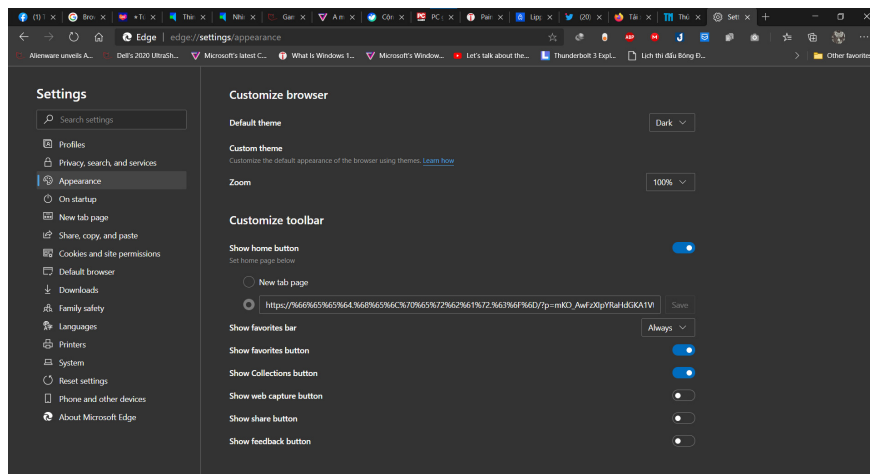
(1) Bro +To Thi Nhi Gar A m Côn PC Pair Lip (20) Tải Thủ Sett

Edge | edge://settings/appearance

Alienware unveils A... Dell's 2020 UltraSh... Microsoft's latest C... What Is Windows 1... Microsoft's Window... Let's talk about the... Thunderbolt 3 Expl... Lịch thi đấu Bóng Đ... Other favorites

Settings

Search settings

Profiles
Privacy, search, and services
Appearance
On startup
New tab page
Share, copy, and paste
Cookies and site permissions
Default browser
Downloads
Family safety
Languages
Printers
System
Reset settings
Phone and other devices
About Microsoft Edge

Customize browser

Default theme
Dark

Custom theme
Customize the default appearance of the browser using themes. Learn how

Zoom
100%

Customize toolbar

Show home button
Set home page below

New tab page

https://%66%65%64.%68%65%6C%70%65%72%62%61%72.%63%6F%6D/?p=mKO_AwFzX0pYRaHdGKA1V
Save

Show favorites bar
Always

Show favorites button

Show Collections button

Show web capture button

Show share button

Show feedback button